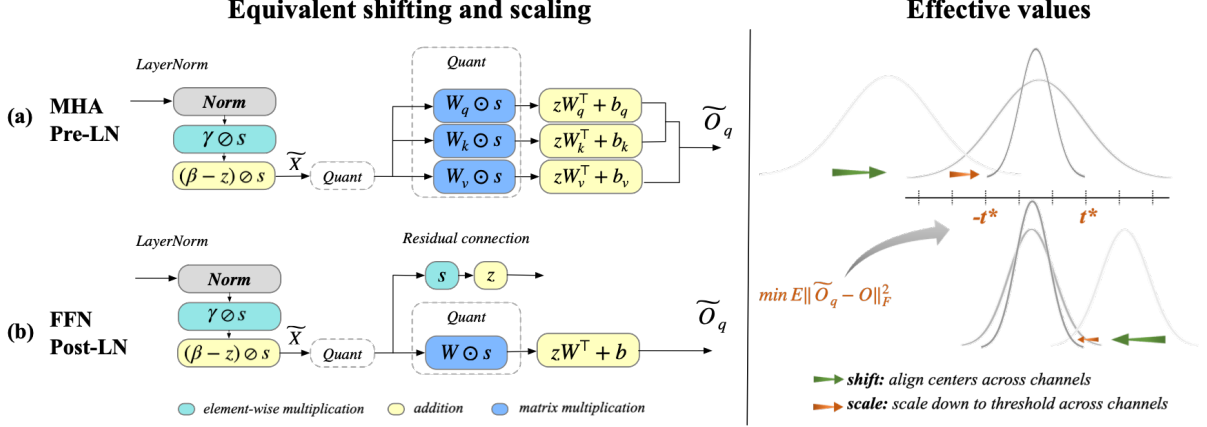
Equivalent shifting and scaling

Effective values

LayerNorm

Quant

(a) MHA Pre-LN

Norm

$\gamma \oslash s$

$(\beta - z) \oslash s$

$\widetilde{X}$

Quant

$W_q \odot s$

$W_k \odot s$

$W_v \odot s$

$zW_q^\top + b_q$

$zW_k^\top + b_k$

$zW_v^\top + b_v$

$\widetilde{O}_q$

LayerNorm

Residual connection

$s$

$z$

(b) FFN Post-LN

Norm

$\gamma \oslash s$

$(\beta - z) \oslash s$

$\widetilde{X}$

Quant

Quant

$W \odot s$

$zW^\top + b$

$\widetilde{O}_q$

element-wise multiplication

addition

matrix multiplication

-t*

t*

$min\ E\|\widetilde{O}_q - O\|_F^2$

shift: align centers across channels

scale: scale down to threshold across channels